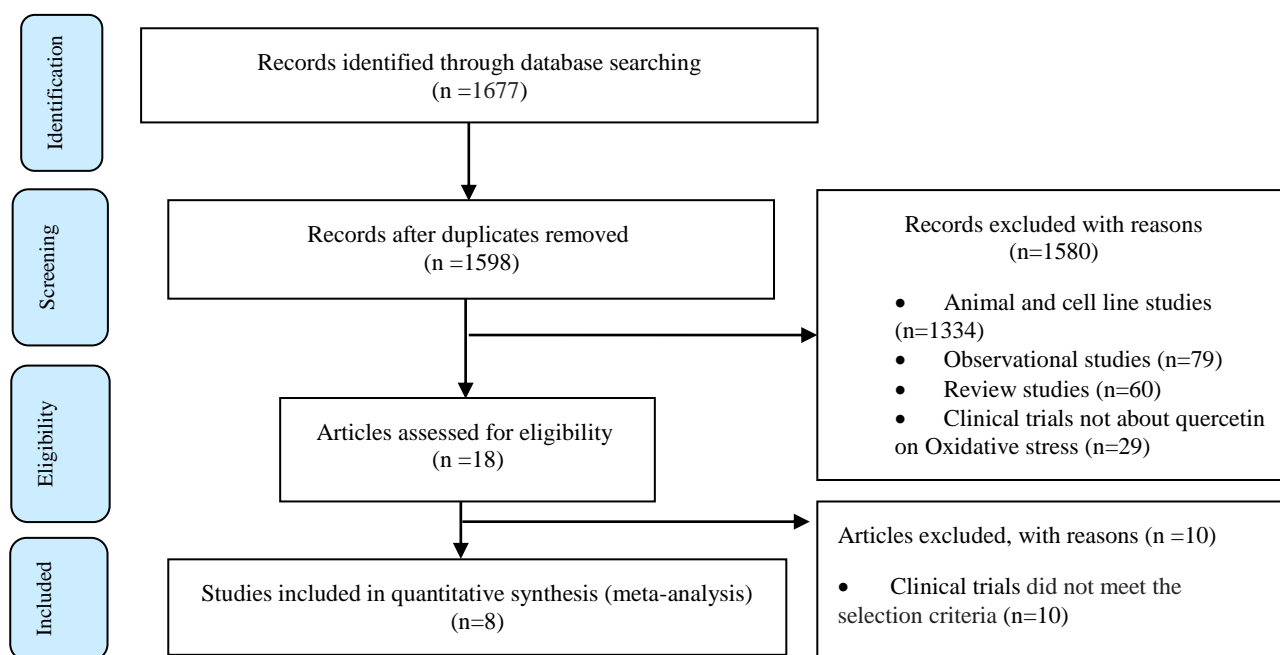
Identification

Records identified through database searching
(n =1677)

Screening

Records after duplicates removed
(n =1598)

Records excluded with reasons
(n=1580)

• Animal and cell line studies (n=1334)
• Observational studies (n=79)
• Review studies (n=60)
• Clinical trials not about quercetin on Oxidative stress (n=29)

Eligibility

Articles assessed for eligibility
(n =18)

Articles excluded, with reasons (n =10)

• Clinical trials did not meet the selection criteria (n=10)

Included

Studies included in quantitative synthesis (meta-analysis)
(n=8)